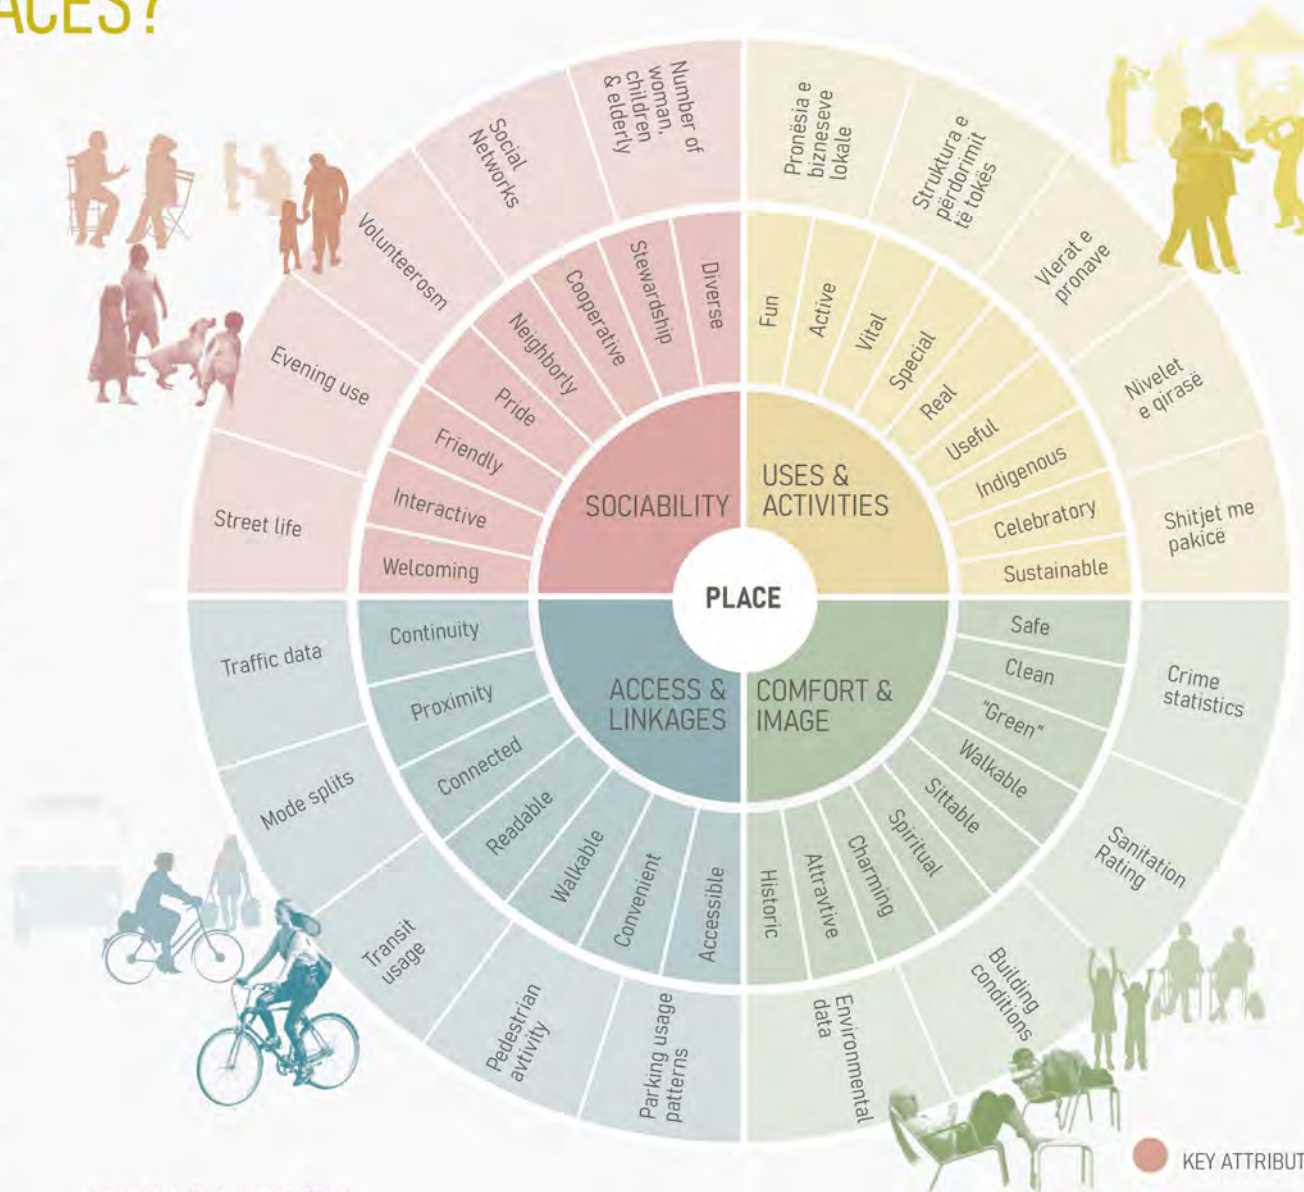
ACES?

PLACE

SOCIABILITY

USES & ACTIVITIES

ACCESS & LINKAGES

COMFORT & IMAGE

Welcoming
Interactive
Friendly
Pride
Neighborly
Cooperative
Stewardship
Diverse

Street life
Evening use
Volunteerosm
Social Networks
Number of woman, children & elderly

Fun
Active
Vital
Special
Real
Useful
Indigenous
Celebratory
Sustainable

Pronësia e bizneseve lokale
Struktura e përdorimit të tokës
Vlerat e pronave
Nivelet e qirasë
Shitjet me pakicë

Continuity
Proximity
Connected
Readable
Walkable
Convenient
Accessible

Traffic data
Mode splits
Transit usage
Pedestrian avtivity
Parking usage patterns

Safe
Clean
"Green"
Walkable
Sittable
Spiritual
Charming
Attravtive
Historic

Crime statistics
Sanitation Rating
Building conditions
Environmental data

KEY ATTRIBUT